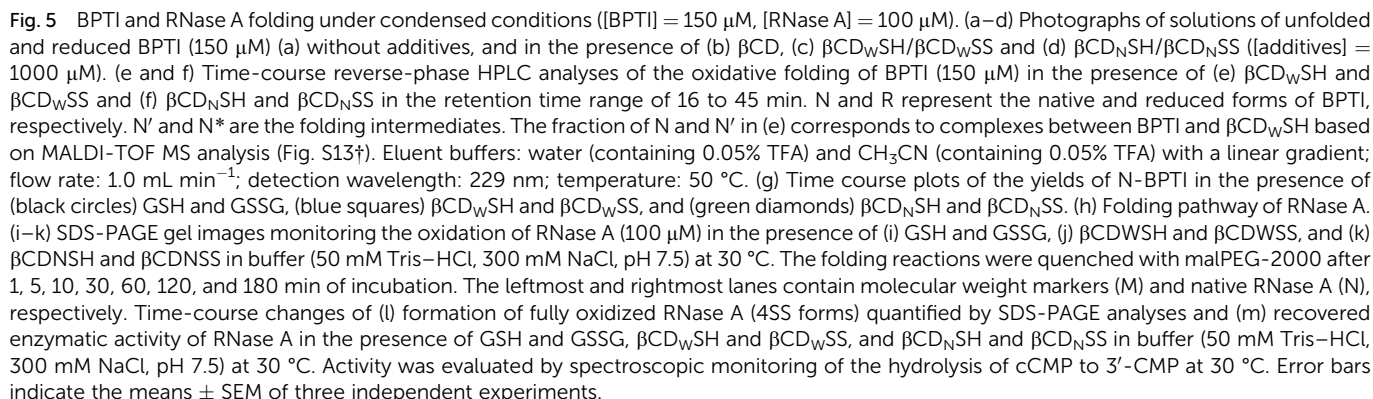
**Fig. 5** BPTI and RNase A folding under condensed conditions ([BPTI] = 150 μM, [RNase A] = 100 μM). (a–d) Photographs of solutions of unfolded and reduced BPTI (150 μM) (a) without additives, and in the presence of (b) βCD, (c) $βCD_WSH/βCD_WSS$ and (d) $βCD_NSH/βCD_NSS$ ([additives] = 1000 μM). (e and f) Time-course reverse-phase HPLC analyses of the oxidative folding of BPTI (150 μM) in the presence of (e) $βCD_WSH$ and $βCD_WSS$ and (f) $βCD_NSH$ and $βCD_NSS$ in the retention time range of 16 to 45 min. N and R represent the native and reduced forms of BPTI, respectively. N′ and N* are the folding intermediates. The fraction of N and N′ in (e) corresponds to complexes between BPTI and $βCD_WSH$ based on MALDI-TOF MS analysis (Fig. S13†). Eluent buffers: water (containing 0.05% TFA) and $CH_3CN$ (containing 0.05% TFA) with a linear gradient; flow rate: 1.0 mL $min^{-1}$; detection wavelength: 229 nm; temperature: 50 °C. (g) Time course plots of the yields of N-BPTI in the presence of (black circles) GSH and GSSG, (blue squares) $βCD_WSH$ and $βCD_WSS$, and (green diamonds) $βCD_NSH$ and $βCD_NSS$. (h) Folding pathway of RNase A. (i–k) SDS-PAGE gel images monitoring the oxidation of RNase A (100 μM) in the presence of (i) GSH and GSSG, (j) βCDWSH and βCDWSS, and (k) βCDNSH and βCDNSS in buffer (50 mM Tris–HCl, 300 mM NaCl, pH 7.5) at 30 °C. The folding reactions were quenched with malPEG-2000 after 1, 5, 10, 30, 60, 120, and 180 min of incubation. The leftmost and rightmost lanes contain molecular weight markers (M) and native RNase A (N), respectively. Time-course changes of (l) formation of fully oxidized RNase A (4SS forms) quantified by SDS-PAGE analyses and (m) recovered enzymatic activity of RNase A in the presence of GSH and GSSG, $βCD_WSH$ and $βCD_WSS$, and $βCD_NSH$ and $βCD_NSS$ in buffer (50 mM Tris–HCl, 300 mM NaCl, pH 7.5) at 30 °C. Activity was evaluated by spectroscopic monitoring of the hydrolysis of cCMP to 3′-CMP at 30 °C. Error bars indicate the means ± SEM of three independent experiments.